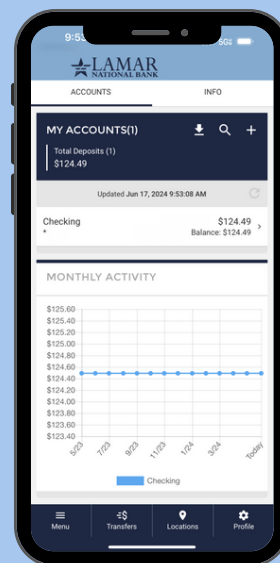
9:53

5G

LAMAR
NATIONAL BANK

ACCOUNTS

INFO

MY ACCOUNTS(1)

Total Deposits (1)
$124.49

Updated Jun 17, 2024 9:53:08 AM

Checking
*

$124.49
Balance: $124.49

MONTHLY ACTIVITY

$125.60
$125.40
$125.20
$125.00
$124.80
$124.60
$124.40
$124.20
$124.00
$123.80
$123.60
$123.40

5/23
7/23
9/23
11/23
1/24
3/24
Today

Checking

Menu

Transfers

Locations

Profile